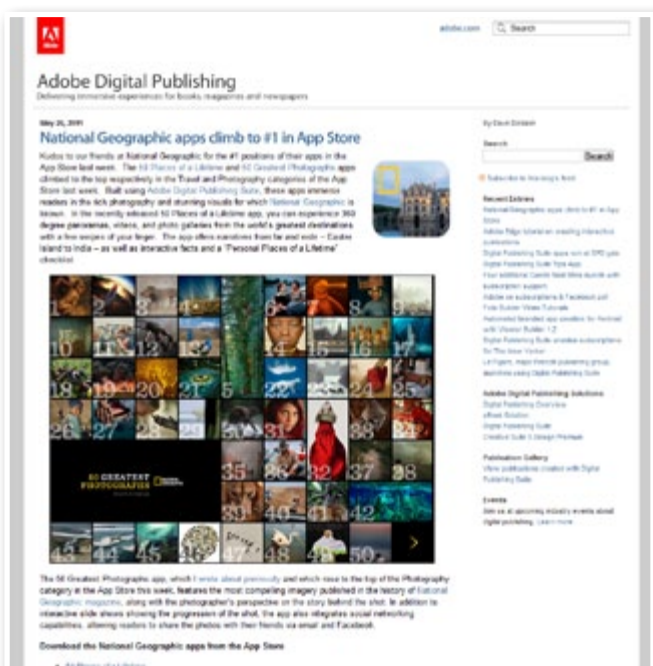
Adobe

adobe.com Search

Adobe Digital Publishing

Delivering immersive experiences for books, magazines and newspapers

May 26, 2011

National Geographic apps climb to #1 in App Store

Kudos to our friends at National Geographic for the #1 positions of their apps in the App Store last week. The 50 Places of a Lifetime and 50 Greatest Photographs apps climbed to the top respectively in the Travel and Photography categories of the App Store last week. Built using Adobe Digital Publishing Suite, these apps immerse readers in the rich photography and stunning visuals for which National Geographic is known. In the recently released 50 Places of a Lifetime app, you can experience 360 degree panoramas, videos, and photo galleries from the world's greatest destinations with a few swipes of your finger. The app offers narratives from far and wide – Easter Island to India – as well as interactive facts and a "Personal Places of a Lifetime" checklist.

1 2 3 4 5 6 7 8 9 10 11 12 13 14 15 16 17 18 19 20 21 22 23 24 25 26 27 28 35 36 37 38 42 45 46 47 48 49 50

50 GREATEST PHOTOGRAPHS

The 50 Greatest Photographs app, which I wrote about previously and which rose to the top of the Photography category in the App Store this week, features the most compelling imagery published in the history of National Geographic magazine, along with the photographer's perspective on the story behind the shot. In addition to interactive slide shows showing the progression of the shot, the app also integrates social networking capabilities, allowing readers to share the photos with their friends via email and Facebook.

Download the National Geographic apps from the App Store

By Dave Dickson

Search

Search

Subscribe to this blog's feed

Recent Entries

National Geographic apps climb to #1 in App Store
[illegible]
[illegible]
Digital Publishing Suite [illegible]
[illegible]
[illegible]
Adobe on subscriptions & Facebook poll
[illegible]
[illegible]
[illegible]
Digital Publishing Suite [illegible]
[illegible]
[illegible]

Adobe Digital Publishing Solutions

Digital Publishing Overview
eBook Solution
Digital Publishing Suite
Creative Suite 5 Design Premium

Publication Gallery

View publications created with Digital Publishing Suite

Events

See us at upcoming industry events about digital publishing. Learn more